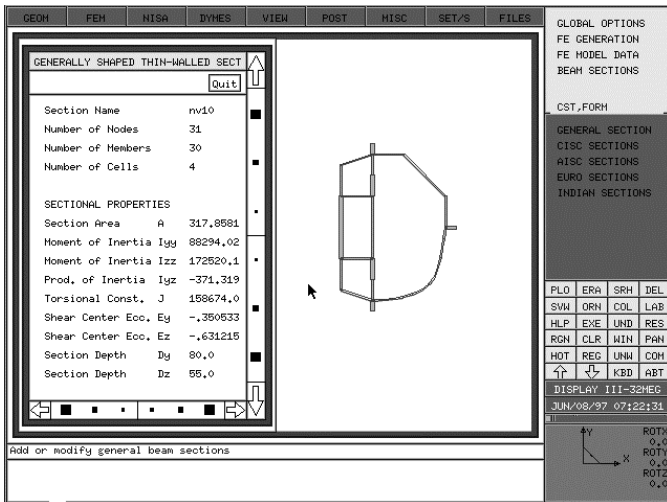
GEOM FEM NISA DYMES VIEW POST MISC SET/S FILES

GLOBAL OPTIONS
FE GENERATION
FE MODEL DATA
BEAM SECTIONS

CST,FORM

GENERAL SECTION
CISC SECTIONS
AISC SECTIONS
EURO SECTIONS
INDIAN SECTIONS

GENERALLY SHAPED THIN-WALLED SECT

Quit

| | | |
|---|---|---|
| Section Name | | nv10 |
| Number of Nodes | | 31 |
| Number of Members | | 30 |
| Number of Cells | | 4 |

SECTIONAL PROPERTIES

| | | |
|---|---|---|
| Section Area | A | 317.8581 |
| Moment of Inertia | Iyy | 88294.02 |
| Moment of Inertia | Izz | 172520.1 |
| Prod. of Inertia | Iyz | -371.319 |
| Torsional Const. | J | 158674.0 |
| Shear Center Ecc. | Ey | -.350533 |
| Shear Center Ecc. | Ez | -.631215 |
| Section Depth | Dy | 80.0 |
| Section Depth | Dz | 55.0 |

| | | | |
|---|---|---|---|
| PLO | ERA | SRH | DEL |
| SVW | ORN | COL | LAB |
| HLP | EXE | UND | RES |
| RGN | CLR | WIN | PAN |
| HOT | REG | UNW | COM |
| ⇧ | ⇩ | KBD | ABT |

DISPLAY III-32MEG

JUN/08/97 07:22:31

Y
X
ROTX
0.0
ROTY
0.0
ROTZ
0.0

Add or modify general beam sections